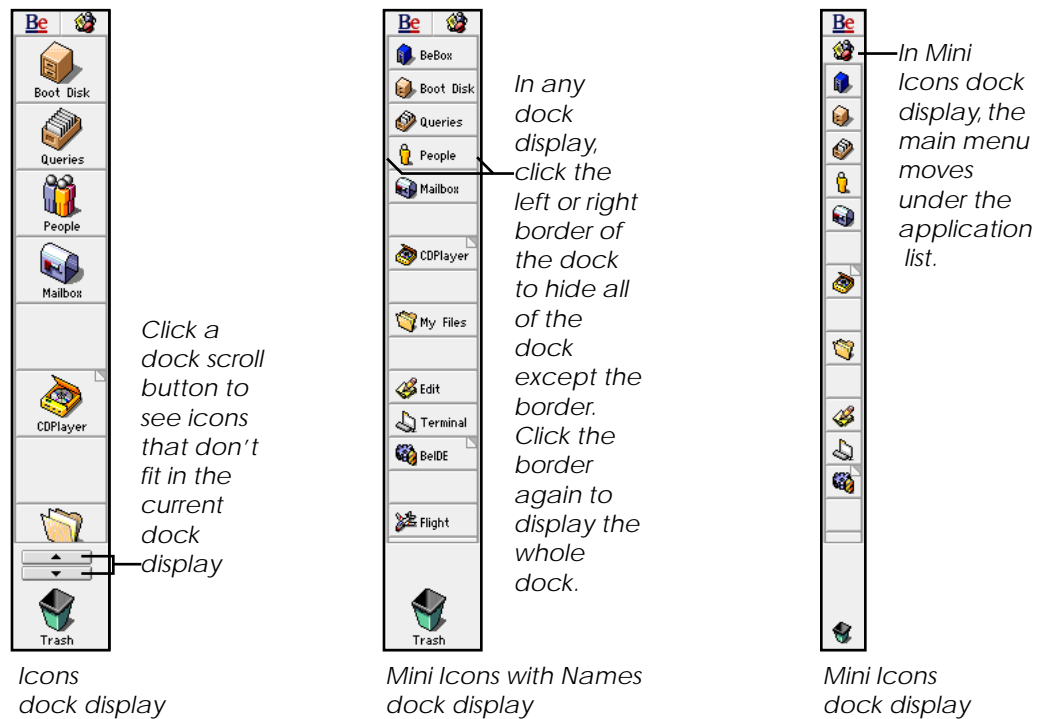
Be

Boot Disk

Queries

People

Mailbox

CDPlayer

Trash

Click a dock scroll button to see icons that don't fit in the current dock display

Icons dock display

Be

BeBox

Boot Disk

Queries

People

Mailbox

CDPlayer

My Files

Edit

Terminal

BeIDE

Flight

Trash

In any dock display, click the left or right border of the dock to hide all of the dock except the border. Click the border again to display the whole dock.

Mini Icons with Names dock display

Be

In Mini Icons dock display, the main menu moves under the application list.

Mini Icons dock display